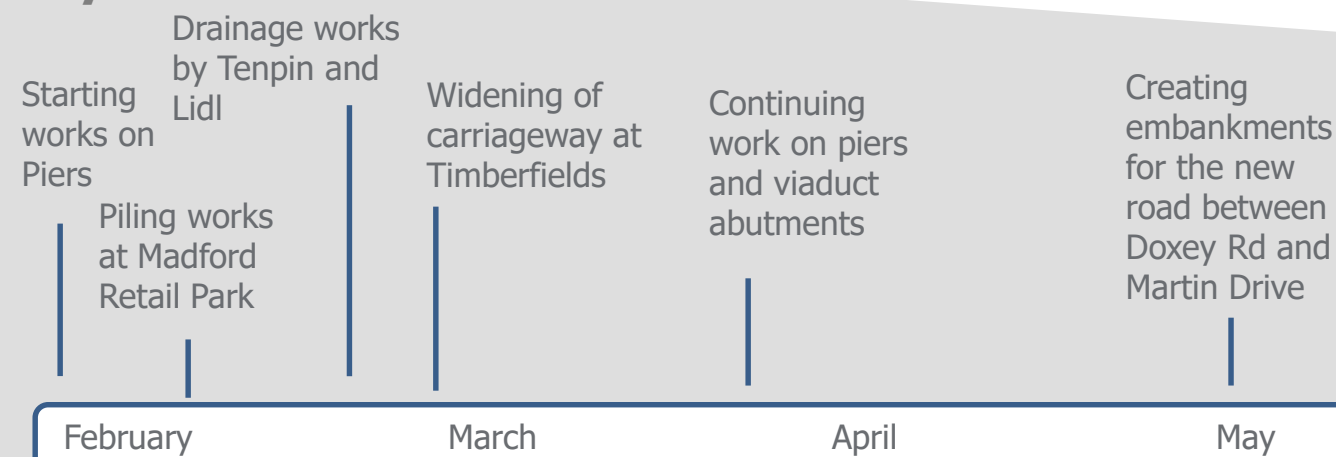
Starting works on Piers

Piling works at Madford Retail Park

Drainage works by Tenpin and Lidl

Widening of carriageway at Timberfields

Continuing work on piers and viaduct abutments

Creating embankments for the new road between Doxey Rd and Martin Drive

February

March

April

May